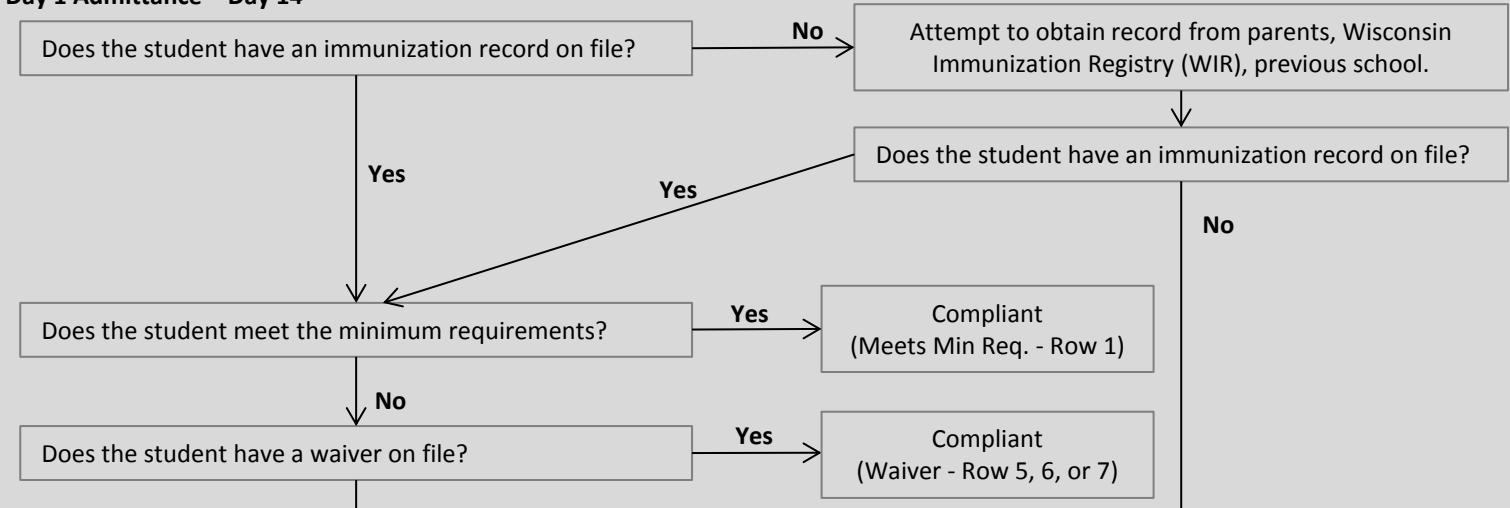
Day 1 Admittance – Day 14

Does the student have an immunization record on file?

No

Attempt to obtain record from parents, Wisconsin Immunization Registry (WIR), previous school.

Does the student have an immunization record on file?

Yes

Yes

No

Does the student meet the minimum requirements?

Yes

Compliant (Meets Min Req. - Row 1)

No

Does the student have a waiver on file?

Yes

Compliant (Waiver - Row 5, 6, or 7)